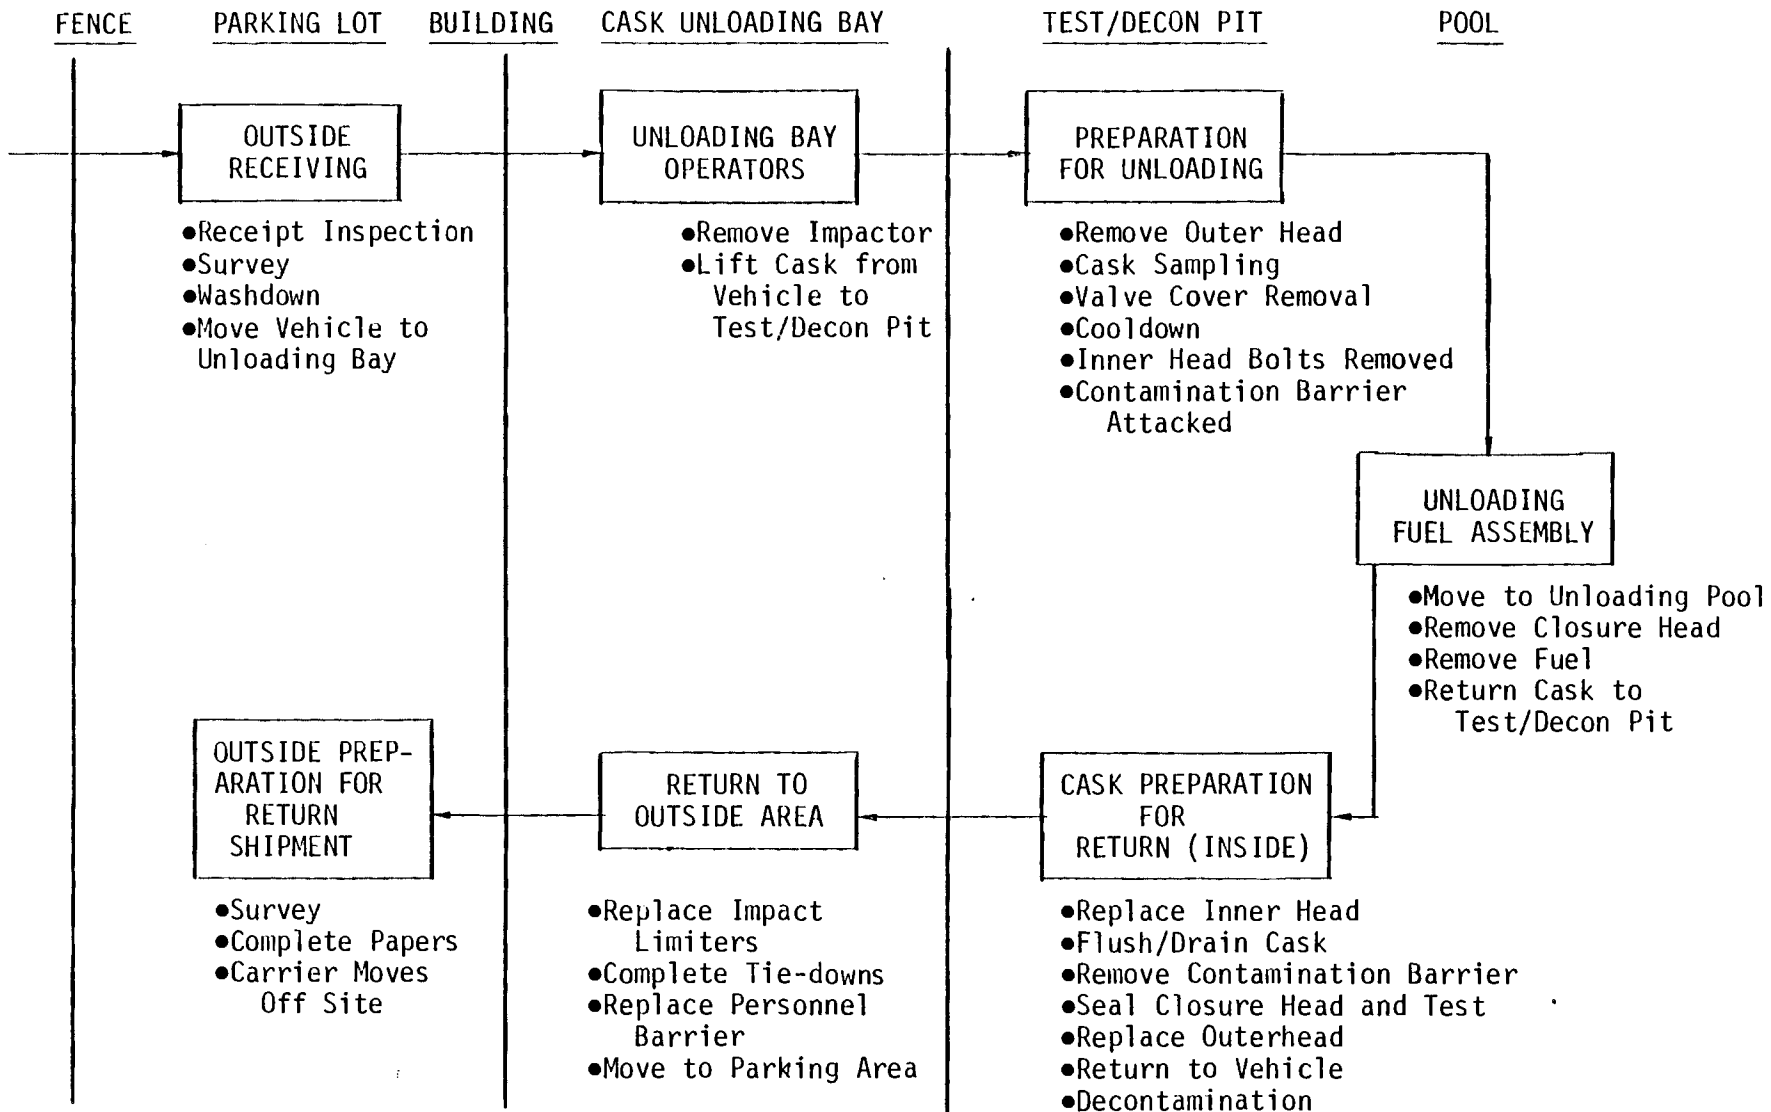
FENCE

PARKING LOT

BUILDING

CASK UNLOADING BAY

TEST/DECON PIT

POOL

OUTSIDE RECEIVING

•Receipt Inspection
•Survey
•Washdown
•Move Vehicle to Unloading Bay

UNLOADING BAY OPERATORS

•Remove Impactor
•Lift Cask from Vehicle to Test/Decon Pit

PREPARATION FOR UNLOADING

•Remove Outer Head
•Cask Sampling
•Valve Cover Removal
•Cooldown
•Inner Head Bolts Removed
•Contamination Barrier Attacked

UNLOADING FUEL ASSEMBLY

•Move to Unloading Pool
•Remove Closure Head
•Remove Fuel
•Return Cask to Test/Decon Pit

OUTSIDE PREPARATION FOR RETURN SHIPMENT

•Survey
•Complete Papers
•Carrier Moves Off Site

RETURN TO OUTSIDE AREA

•Replace Impact Limiters
•Complete Tie-downs
•Replace Personnel Barrier
•Move to Parking Area

CASK PREPARATION FOR RETURN (INSIDE)

•Replace Inner Head
•Flush/Drain Cask
•Remove Contamination Barrier
•Seal Closure Head and Test
•Replace Outerhead
•Return to Vehicle
•Decontamination